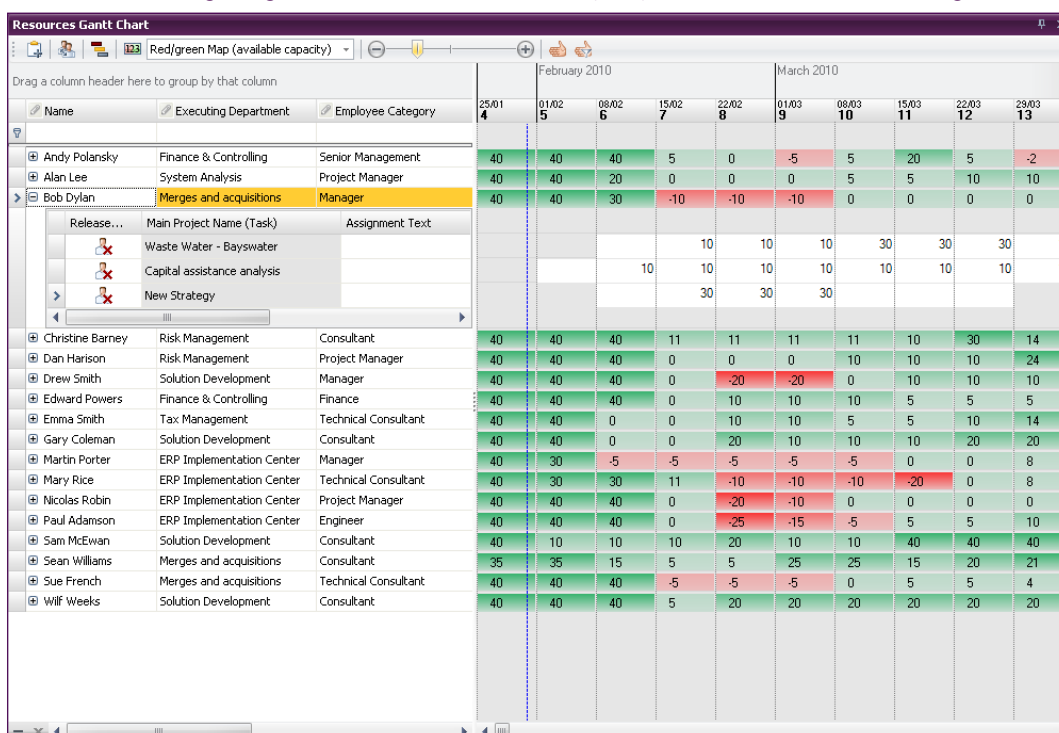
Resources Gantt Chart

Red/green Map (available capacity)

Drag a column header here to group by that column

February 2010

March 2010

| Name | Executing Department | Employee Category | 25/01 4 | 01/02 5 | 08/02 6 | 15/02 7 | 22/02 8 | 01/03 9 | 08/03 10 | 15/03 11 | 22/03 12 | 29/03 13 |
|---|---|---|---|---|---|---|---|---|---|---|---|---|
| Andy Polansky | Finance & Controlling | Senior Management | 40 | 40 | 40 | 5 | 0 | -5 | 5 | 20 | 5 | -2 |
| Alan Lee | System Analysis | Project Manager | 40 | 40 | 20 | 0 | 0 | 0 | 5 | 5 | 10 | 10 |
| Bob Dylan | Merges and acquisitions | Manager | 40 | 40 | 30 | -10 | -10 | -10 | 0 | 0 | 0 | 0 |

| Release... | Main Project Name (Task) | Assignment Text | | | | | | | | | | |
|---|---|---|---|---|---|---|---|---|---|---|---|---|
| | Waste Water - Bayswater | | | | | 10 | 10 | 10 | 30 | 30 | 30 | |
| | Capital assistance analysis | | | | 10 | 10 | 10 | 10 | 10 | 10 | 10 | |
| | New Strategy | | | | | 30 | 30 | 30 | | | | |

| Name | Executing Department | Employee Category | 4 | 5 | 6 | 7 | 8 | 9 | 10 | 11 | 12 | 13 |
|---|---|---|---|---|---|---|---|---|---|---|---|---|
| Christine Barney | Risk Management | Consultant | 40 | 40 | 40 | 11 | 11 | 11 | 11 | 10 | 30 | 14 |
| Dan Harison | Risk Management | Project Manager | 40 | 40 | 40 | 0 | 0 | 0 | 10 | 10 | 10 | 24 |
| Drew Smith | Solution Development | Manager | 40 | 40 | 40 | 0 | -20 | -20 | 0 | 10 | 10 | 10 |
| Edward Powers | Finance & Controlling | Finance | 40 | 40 | 40 | 0 | 10 | 10 | 10 | 5 | 5 | 5 |
| Emma Smith | Tax Management | Technical Consultant | 40 | 40 | 0 | 0 | 10 | 10 | 5 | 5 | 10 | 14 |
| Gary Coleman | Solution Development | Consultant | 40 | 40 | 0 | 0 | 20 | 10 | 10 | 10 | 20 | 20 |
| Martin Porter | ERP Implementation Center | Manager | 40 | 30 | -5 | -5 | -5 | -5 | -5 | 0 | 0 | 8 |
| Mary Rice | ERP Implementation Center | Technical Consultant | 40 | 30 | 30 | 11 | -10 | -10 | -10 | -20 | 0 | 8 |
| Nicolas Robin | ERP Implementation Center | Project Manager | 40 | 40 | 40 | 0 | -20 | -10 | 0 | 0 | 0 | 0 |
| Paul Adamson | ERP Implementation Center | Engineer | 40 | 40 | 40 | 0 | -25 | -15 | -5 | 5 | 5 | 10 |
| Sam McEwan | Solution Development | Consultant | 40 | 10 | 10 | 10 | 20 | 10 | 10 | 40 | 40 | 40 |
| Sean Williams | Merges and acquisitions | Consultant | 35 | 35 | 15 | 5 | 5 | 25 | 25 | 15 | 20 | 21 |
| Sue French | Merges and acquisitions | Technical Consultant | 40 | 40 | 40 | -5 | -5 | -5 | 0 | 5 | 5 | 4 |
| Wilf Weeks | Solution Development | Consultant | 40 | 40 | 40 | 5 | 20 | 20 | 20 | 20 | 20 | 20 |